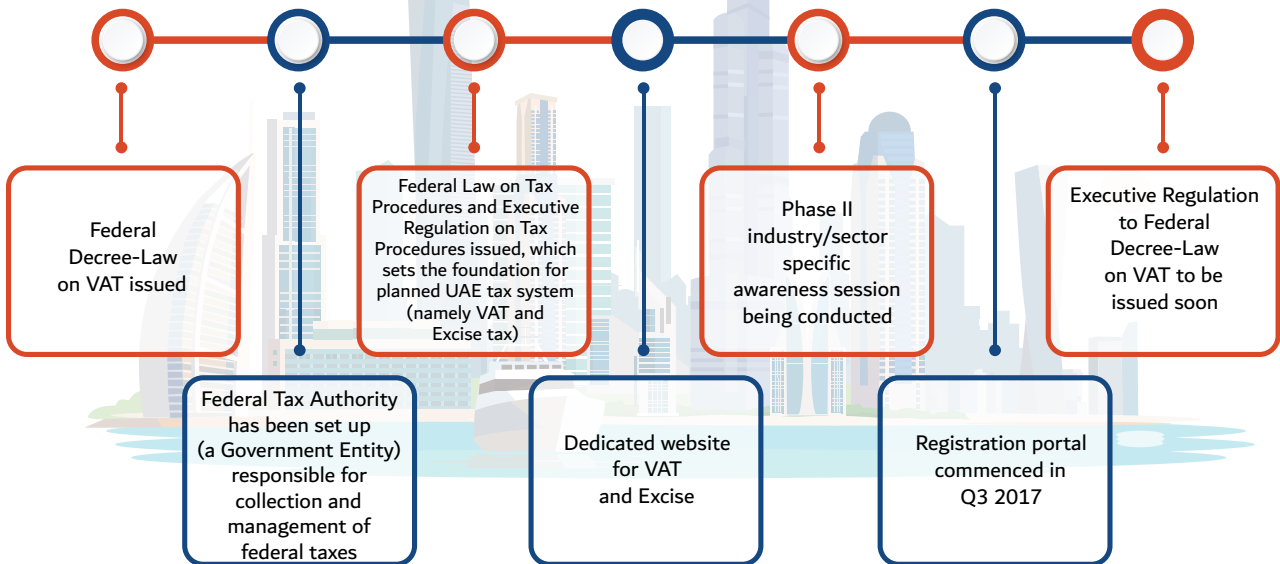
Federal Decree-Law on VAT issued

Federal Tax Authority has been set up (a Government Entity) responsible for collection and management of federal taxes

Federal Law on Tax Procedures and Executive Regulation on Tax Procedures issued, which sets the foundation for planned UAE tax system (namely VAT and Excise tax)

Dedicated website for VAT and Excise

Phase II industry/sector specific awareness session being conducted

Registration portal commenced in Q3 2017

Executive Regulation to Federal Decree-Law on VAT to be issued soon